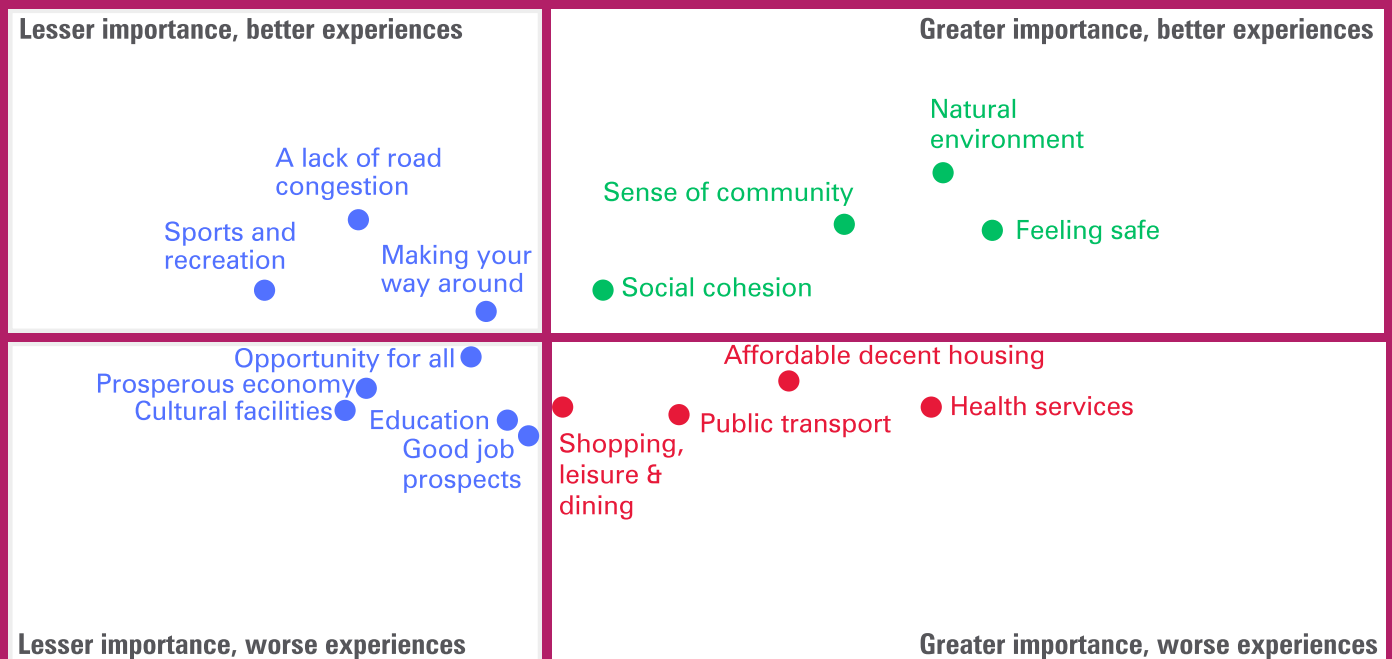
Lesser importance, better experiences

A lack of road congestion

Sports and recreation

Making your way around

Greater importance, better experiences

Natural environment

Sense of community

Feeling safe

Social cohesion

Opportunity for all

Prosperous economy

Cultural facilities

Education

Good job prospects

Affordable decent housing

Public transport

Health services

Shopping, leisure & dining

Lesser importance, worse experiences

Greater importance, worse experiences